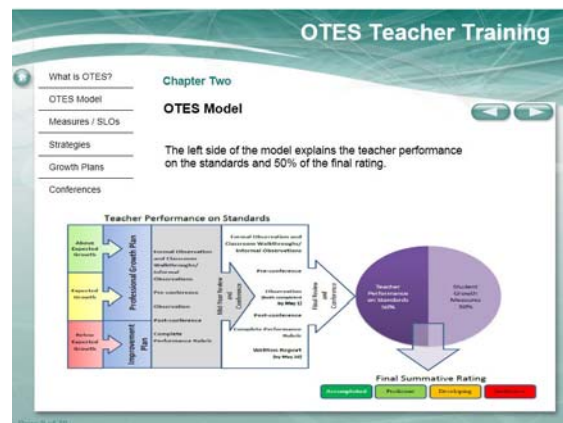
OTES Teacher Training

What is OTES?

OTES Model

Measures / SLOs

Strategies

Growth Plans

Conferences

Chapter Two

OTES Model

The left side of the model explains the teacher performance on the standards and 50% of the final rating.

Teacher Performance on Standards

Above Expected Growth

Expected Growth

Below Expected Growth

Professional Growth Plan

Improvement Plan

Formal Observation and Classroom Walkthroughs/ Informal Observations

Pre-conference

Observation

Post-conference

Complete Performance Rubric

Mid-Year Review and Conference

Formal Observation and Classroom Walkthroughs/ Informal Observations

Pre-conference

Observation (both complete by May 1)

Post-conference

Complete Performance Rubric

Written Report (by May 10)

Final Review and Conference

Teacher Performance on Standards 50%

Student Growth Measures 50%

Final Summative Rating

Accomplished

Proficient

Developing

Ineffective